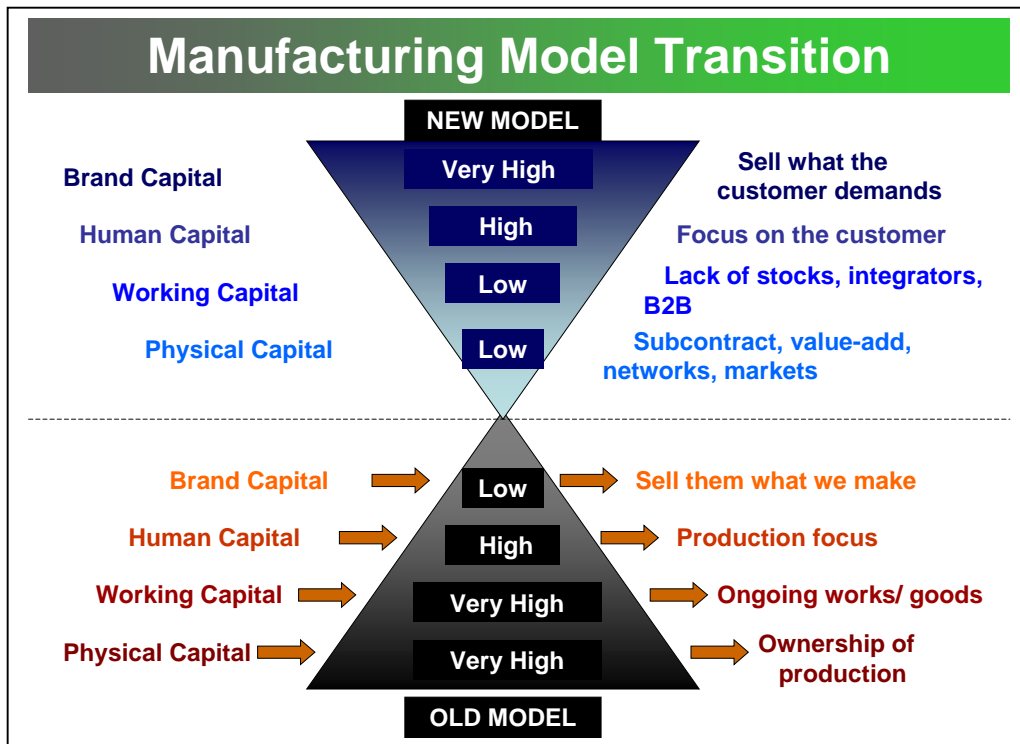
Manufacturing Model Transition

NEW MODEL

Brand Capital
Very High
Sell what the customer demands

Human Capital
High
Focus on the customer

Working Capital
Low
Lack of stocks, integrators, B2B

Physical Capital
Low
Subcontract, value-add, networks, markets

Brand Capital
Low
Sell them what we make

Human Capital
High
Production focus

Working Capital
Very High
Ongoing works/ goods

Physical Capital
Very High
Ownership of production

OLD MODEL